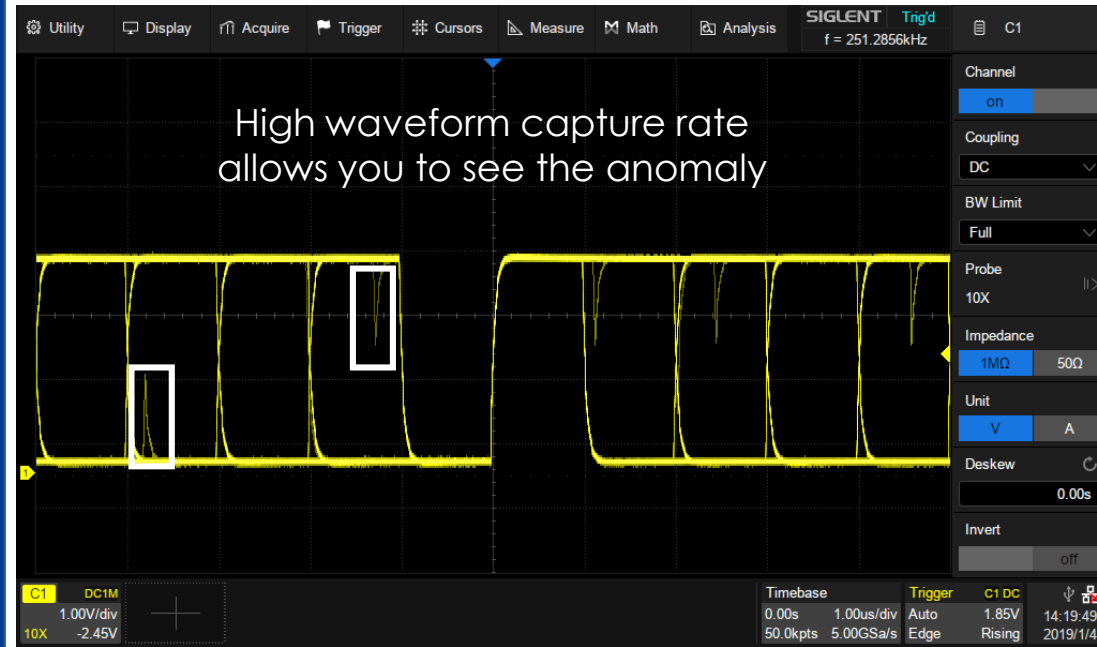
Utility Display Acquire Trigger Cursors Measure Math Analysis SIGLENT Trig'd f = 251.2856kHz C1

High waveform capture rate allows you to see the anomaly

Channel
on
Coupling
DC
BW Limit
Full
Probe
10X
Impedance
1MΩ 50Ω
Unit
V A
Deskew
0.00s
Invert
off

1

C1 DC1M
1.00V/div
10X -2.45V

Timebase
0.00s 1.00us/div
50.0kpts 5.00GSa/s

Trigger C1 DC
Auto 1.85V
Edge Rising

14:19:49
2019/1/4